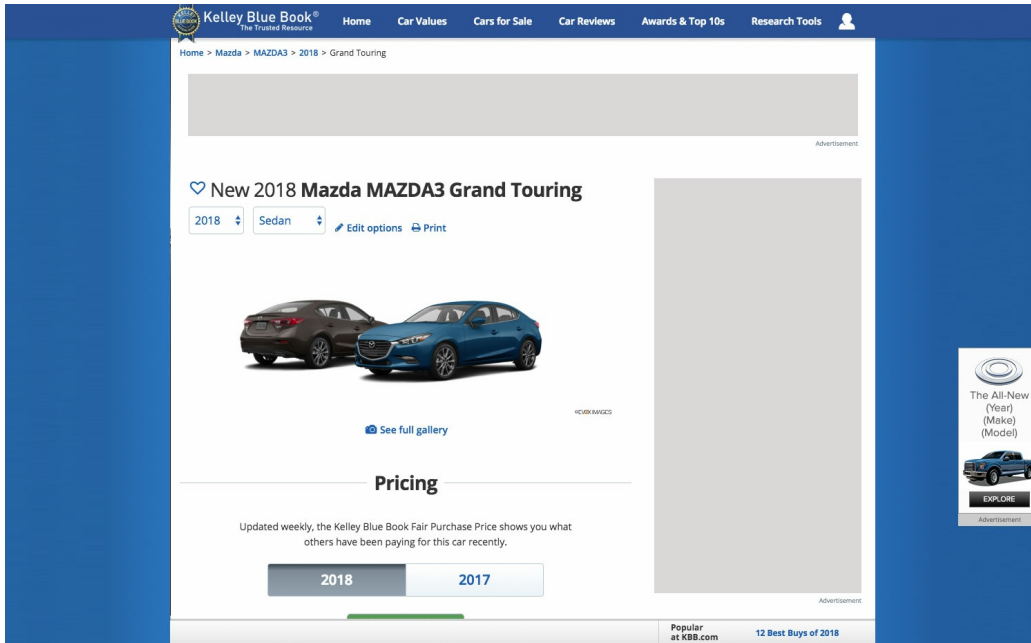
Kelley Blue Book®
The Trusted Resource

Home Car Values Cars for Sale Car Reviews Awards & Top 10s Research Tools

Home > Mazda > MAZDA3 > 2018 > Grand Touring

Advertisement

New 2018 **Mazda MAZDA3 Grand Touring**

2018 Sedan Edit options Print

©EVOX IMAGES

See full gallery

Pricing

Updated weekly, the Kelley Blue Book Fair Purchase Price shows you what others have been paying for this car recently.

| 2018 | 2017 |
|---|---|

Advertisement

The All-New (Year) (Make) (Model)

EXPLORE

Advertisement

Popular at KBB.com

12 Best Buys of 2018